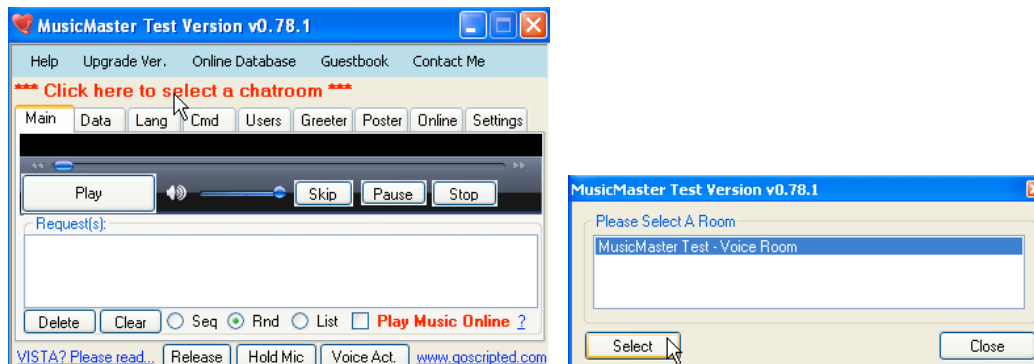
MusicMaster Test Version v0.78.1

Help Upgrade Ver. Online Database Guestbook Contact Me

*** Click here to select a chatroom ***

Main Data Lang Cmd Users Greeter Poster Online Settings

Play Skip Pause Stop

Request(s):

Delete Clear Seq Rnd List Play Music Online ?

VISTA? Please read... Release Hold Mic Voice Act. www.goscripted.com

MusicMaster Test Version v0.78.1

Please Select A Room

MusicMaster Test - Voice Room

Select Close